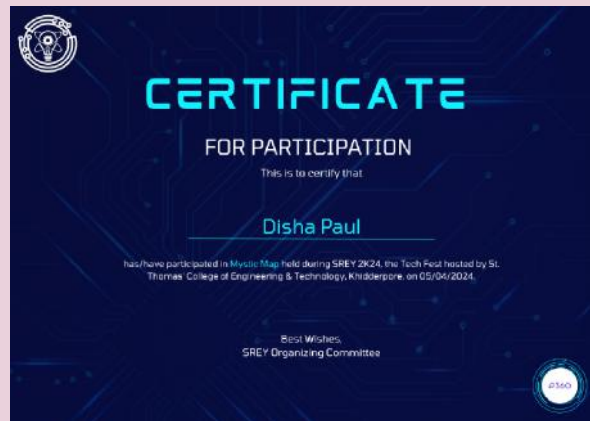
CERTIFICATE

FOR PARTICIPATION

This is to certify that

Disha Paul

has/have participated in Mystic Map held during SREY 2K24, the Tech Fest hosted by St. Thomas' College of Engineering & Technology, Khidderpore, on 05/04/2024.

Best Wishes,
SREY Organizing Committee

A360